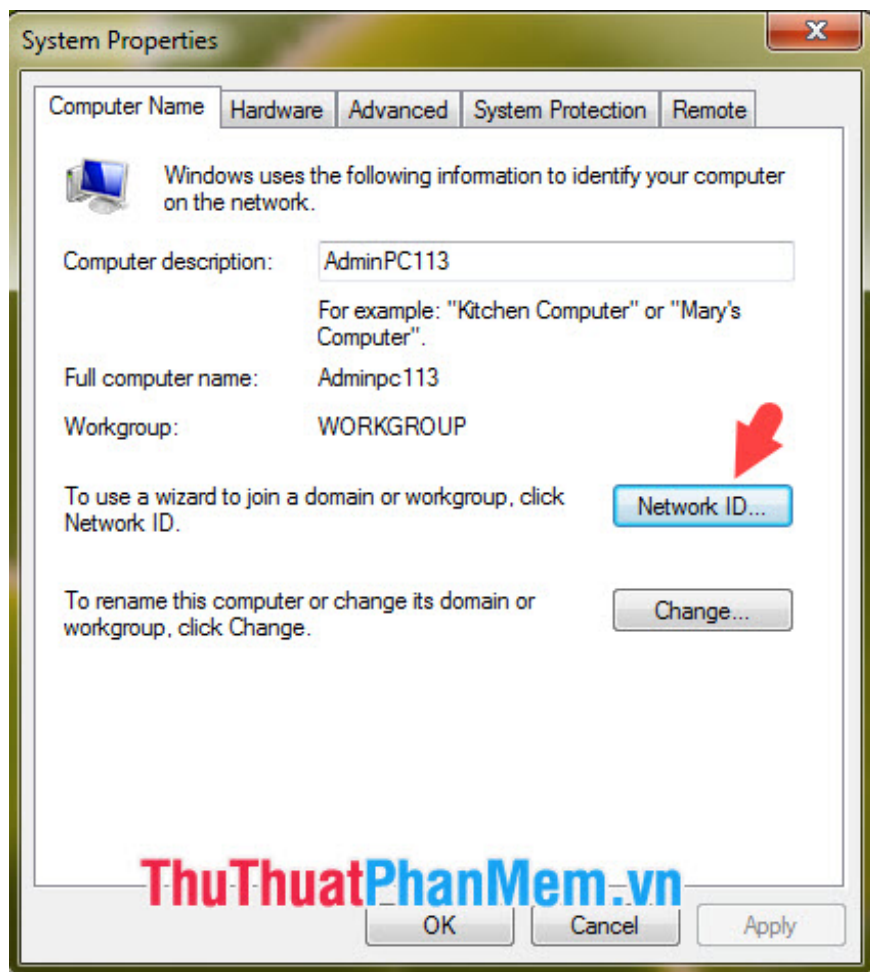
System Properties

Computer Name | Hardware | Advanced | System Protection | Remote

Windows uses the following information to identify your computer on the network.

Computer description: AdminPC113

For example: "Kitchen Computer" or "Mary's Computer".

Full computer name: Adminpc113

Workgroup: WORKGROUP

To use a wizard to join a domain or workgroup, click Network ID.

Network ID...

To rename this computer or change its domain or workgroup, click Change.

Change...

ThuThuatPhanMem.vn

OK Cancel Apply